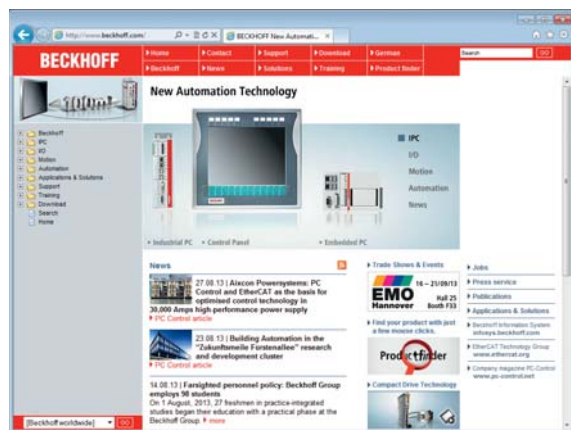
http://www.beckhoff.com/
BECKHOFF New Automati... ×

BECKHOFF

Home
Contact
Support
Download
German
Beckhoff
News
Solutions
Training
Product finder

Search
GO

100ns

Beckhoff
IPC
I/O
Motion
Automation
Applications & Solutions
Support
Training
Download
Search
Home

New Automation Technology

IPC
I/O
Motion
Automation
News

Industrial PC
Control Panel
Embedded PC

News

27.08.13 | Aixcon Powersystems: PC Control and EtherCAT as the basis for optimised control technology in 30,000 Amps high-performance power supply
PC Control article

23.08.13 | Building Automation in the "Zukunftsmeile Fürstenallee" research and development cluster
PC Control article

14.08.13 | Farsighted personnel policy: Beckhoff Group employs 90 students
On 1 August, 2013, 27 freshmen in practice-integrated studies began their education with a practical phase at the Beckhoff Group more

Trade Shows & Events

EMO Hannover 16 – 21/09/13 Hall 25 Booth F33

Find your product with just a few mouse clicks.

Product finder

Compact Drive Technology

Jobs
Press service
Publications
Applications & Solutions
Beckhoff Information System infosys.beckhoff.com
EtherCAT Technology Group www.ethercat.org
Company magazine PC-Control www.pc-control.net

[Beckhoff worldwide]
GO